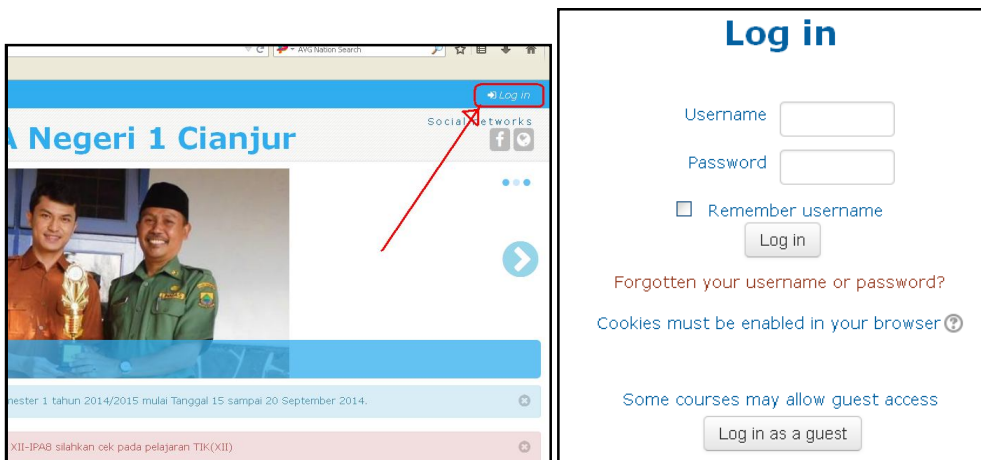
AVG Nation Search

Log in

A Negeri 1 Cianjur

Social Networks

nester 1 tahun 2014/2015 mulai Tanggal 15 sampai 20 September 2014.

XII-IPA8 silahkan cek pada pelajaran TIK(XII)

Log in

Username

Password

Remember username

Log in

Forgotten your username or password?

Cookies must be enabled in your browser

Some courses may allow guest access

Log in as a guest